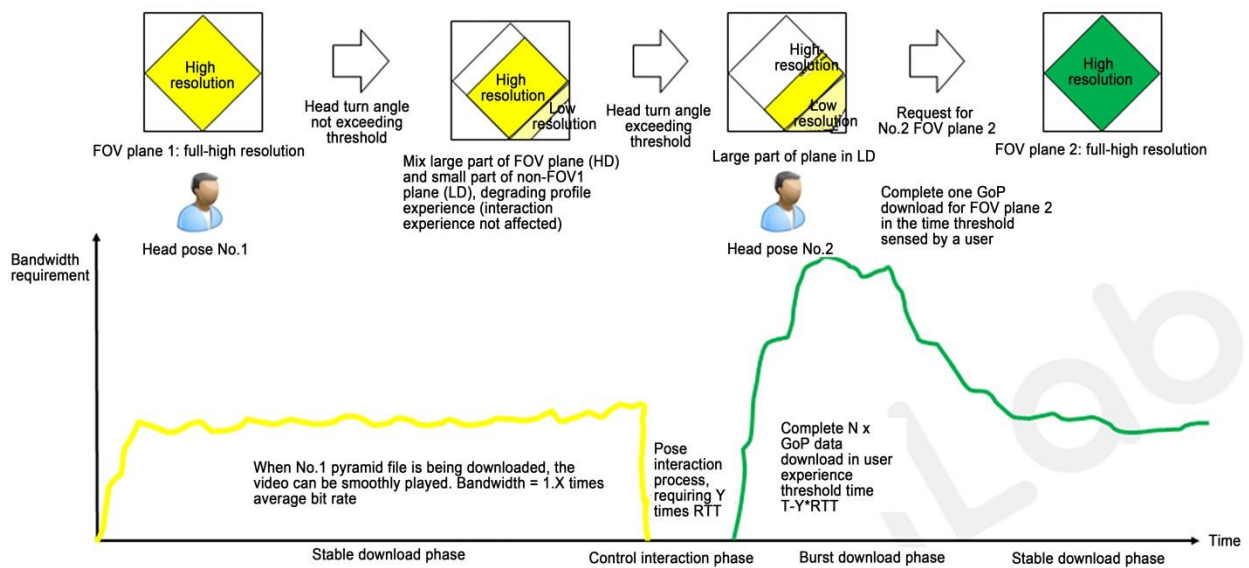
High resolution

Head turn angle not exceeding threshold

High resolution

Low resolution

Head turn angle exceeding threshold

High resolution

Low resolution

Request for No.2 FOV plane 2

High resolution

FOV plane 1: full-high resolution

Mix large part of FOV plane (HD) and small part of non-FOV1 plane (LD), degrading profile experience (interaction experience not affected)

Large part of plane in LD

FOV plane 2: full-high resolution

Head pose No.1

Head pose No.2

Complete one GoP download for FOV plane 2 in the time threshold sensed by a user

Bandwidth requirement

When No.1 pyramid file is being downloaded, the video can be smoothly played. Bandwidth = 1.X times average bit rate

Pose interaction process, requiring Y times RTT

Complete N x GoP data download in user experience threshold time T-Y*RTT

Time

Stable download phase

Control interaction phase

Burst download phase

Stable download phase

iLab